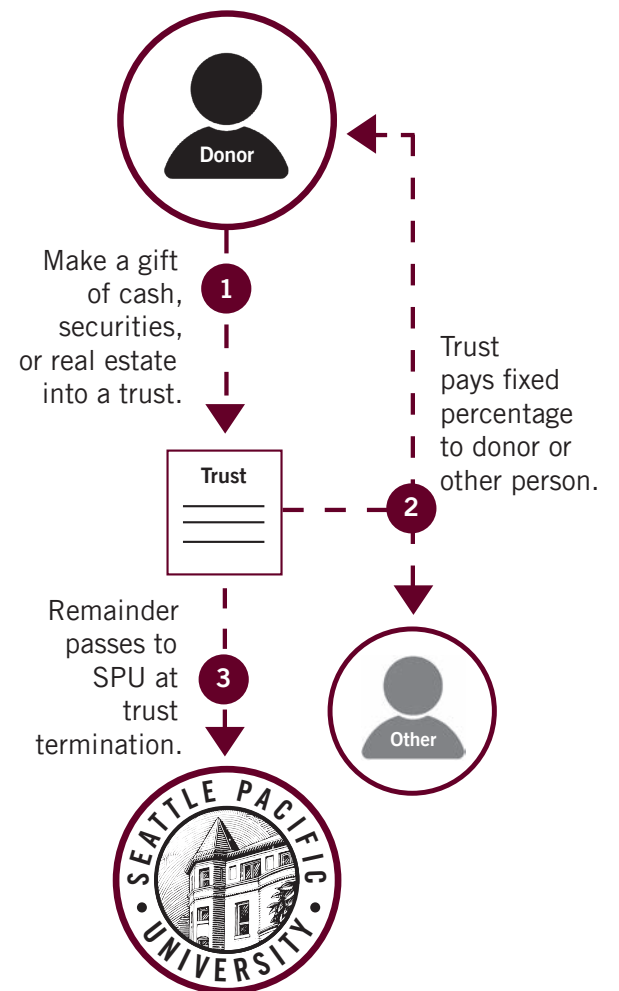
Donor

Make a gift of cash, securities, or real estate into a trust.

1

Trust pays fixed percentage to donor or other person.

Trust

2

Remainder passes to SPU at trust termination.

3

Other

SEATTLE PACIFIC UNIVERSITY